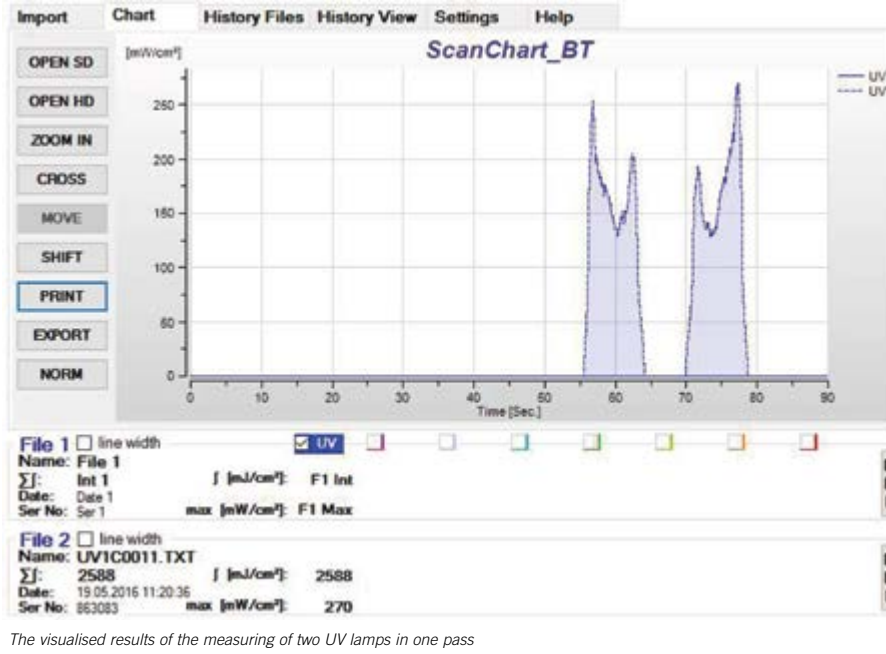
Import Chart History Files History View Settings Help

OPEN SD
OPEN HD
ZOOM IN
CROSS
MOVE
SHIFT
PRINT
EXPORT
NORM

[mW/cm²]
ScanChart_BT

UV
UV

250
200
150
100
50
0

0 10 20 30 40 50 60 70 80 90
Time [Sec.]

File 1 ☐ line width ☑ UV
Name: File 1
∑∫: Int 1 ∫ [mJ/cm²]: F1 Int
Date: Date 1
Ser No: Ser 1 max [mW/cm²]: F1 Max

File 2 ☐ line width
Name: UV1C0011.TXT
∑∫: 2588 ∫ [mJ/cm²]: 2588
Date: 19.05.2016 11:20:36
Ser No: 863083 max [mW/cm²]: 270

The visualised results of the measuring of two UV lamps in one pass